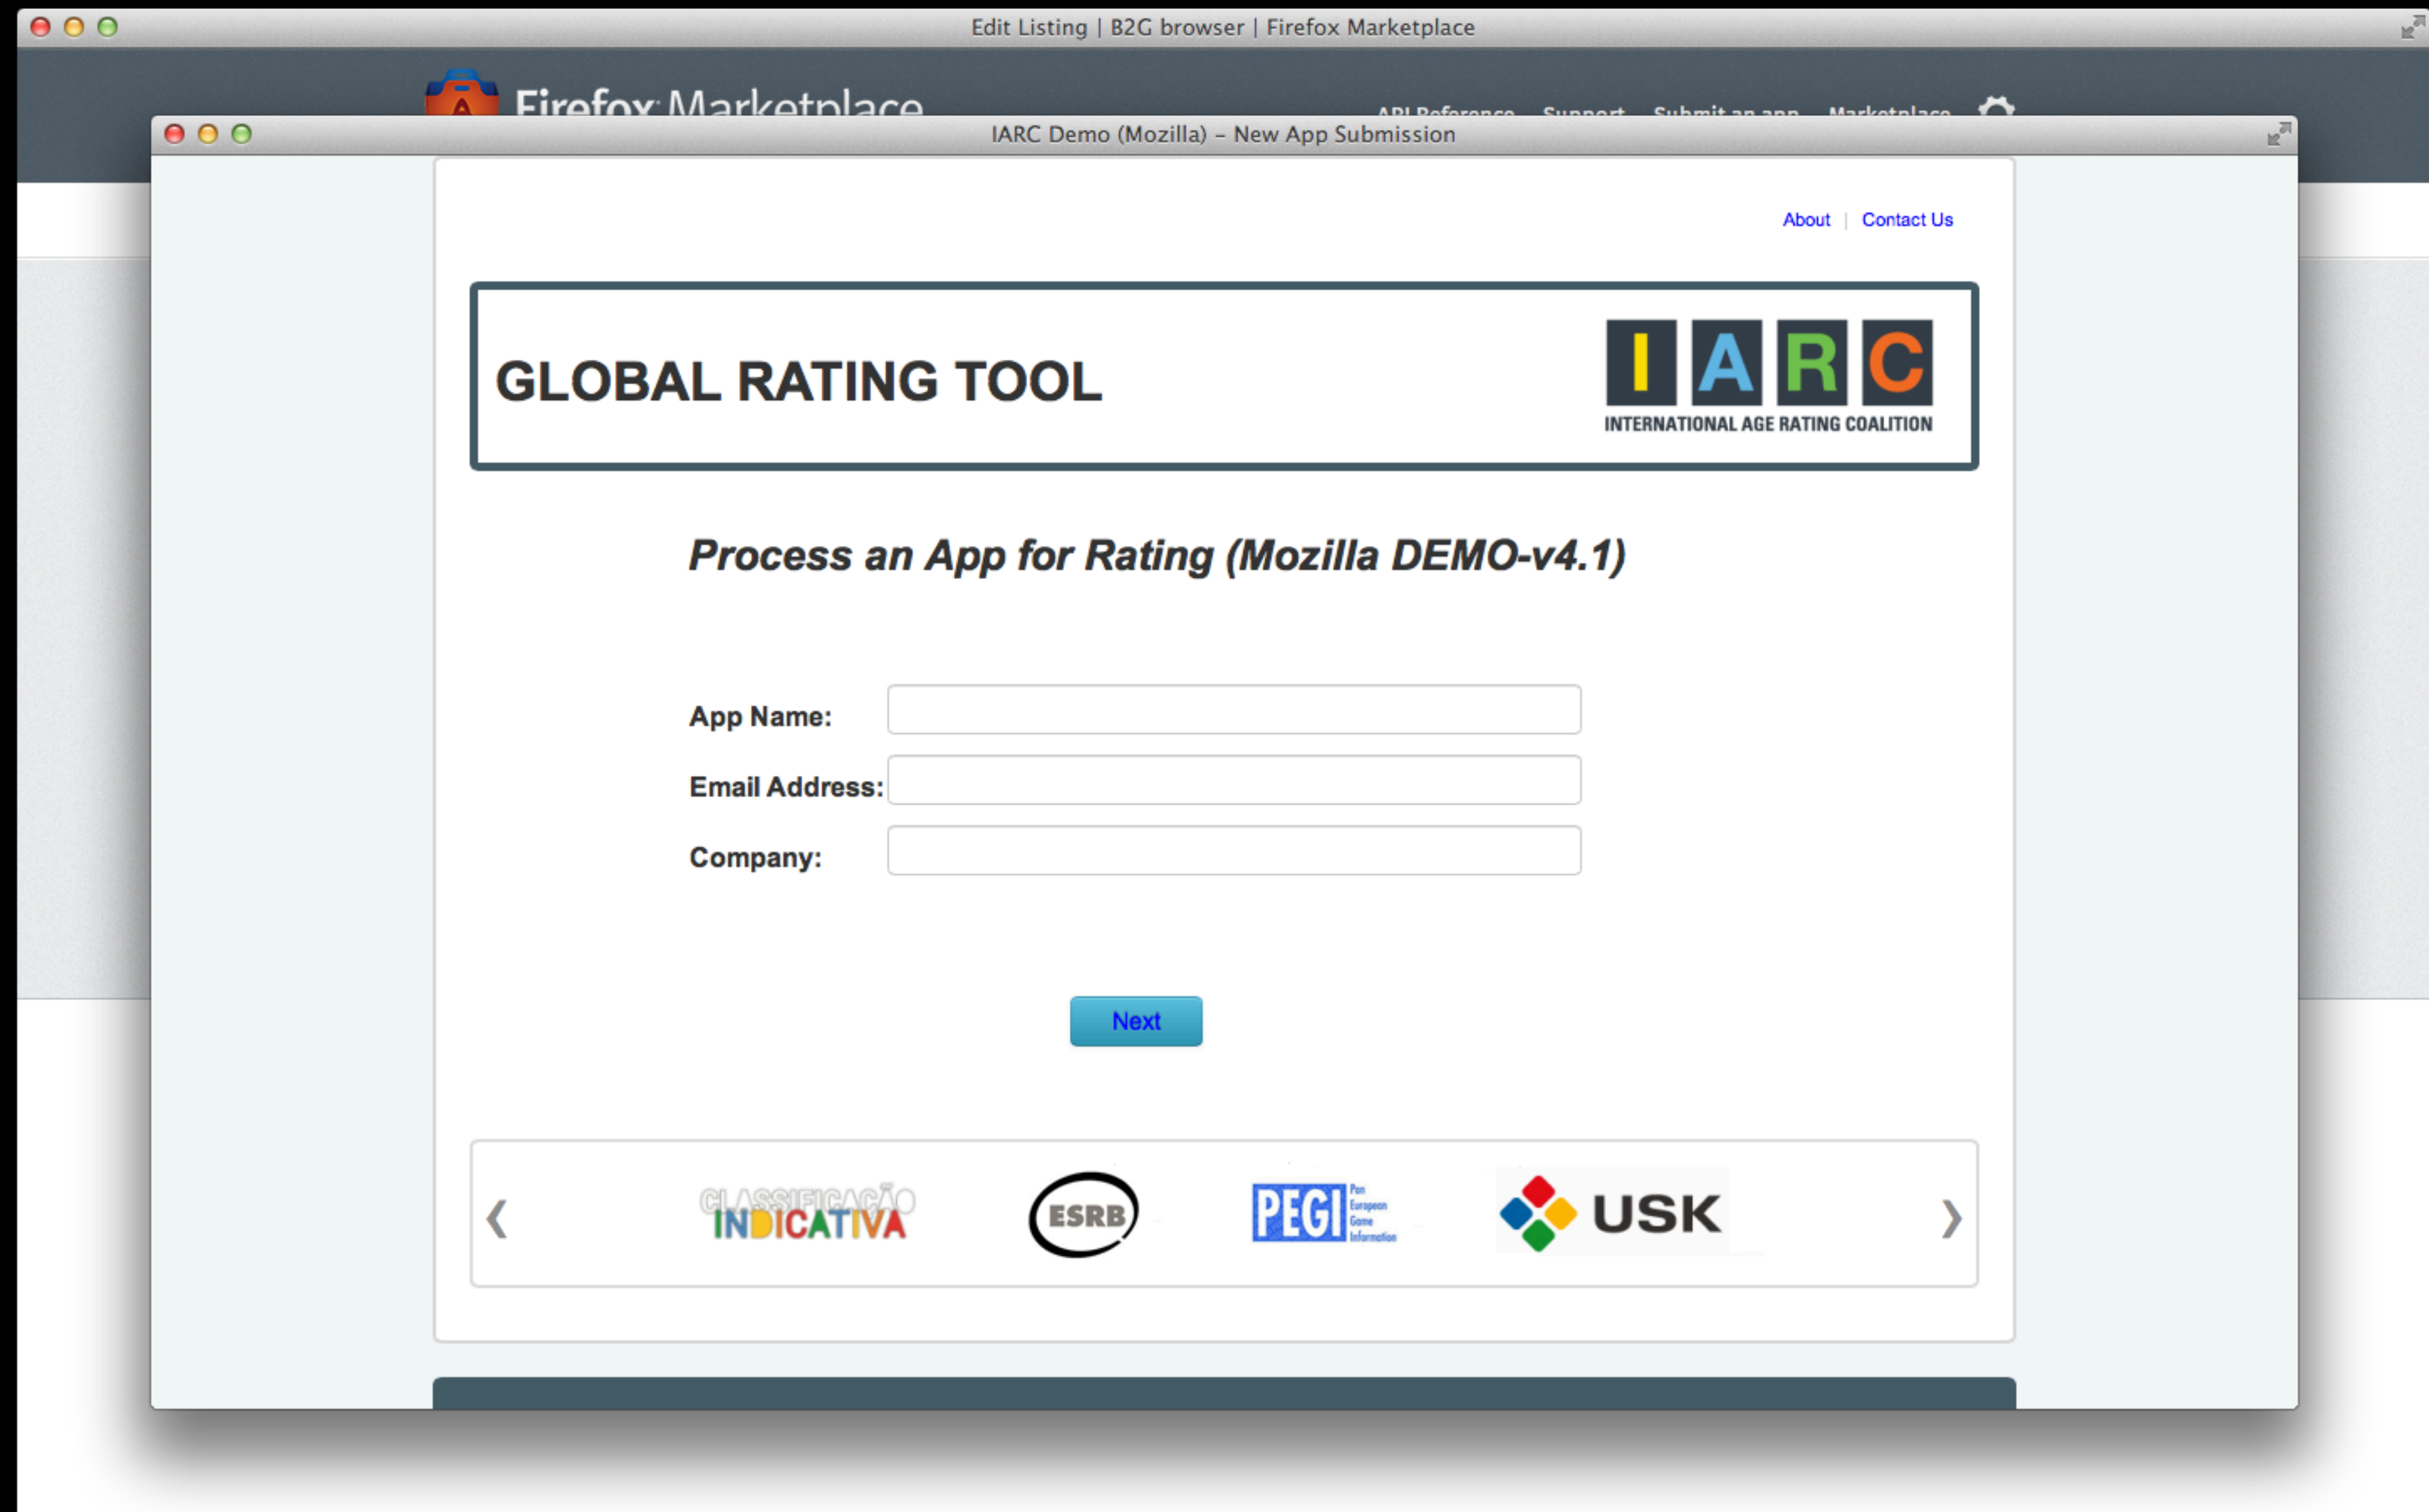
Edit Listing | B2G browser | Firefox Marketplace

Firefox Marketplace

API Reference Support Submit an app Marketplace

IARC Demo (Mozilla) – New App Submission

About | Contact Us

GLOBAL RATING TOOL

IARC
INTERNATIONAL AGE RATING COALITION

Process an App for Rating (Mozilla DEMO-v4.1)

App Name:

Email Address:

Company:

Next

‹

CLASSIFICAÇÃO INDICATIVA

ESRB

PEGI Pan European Game Information

USK

›